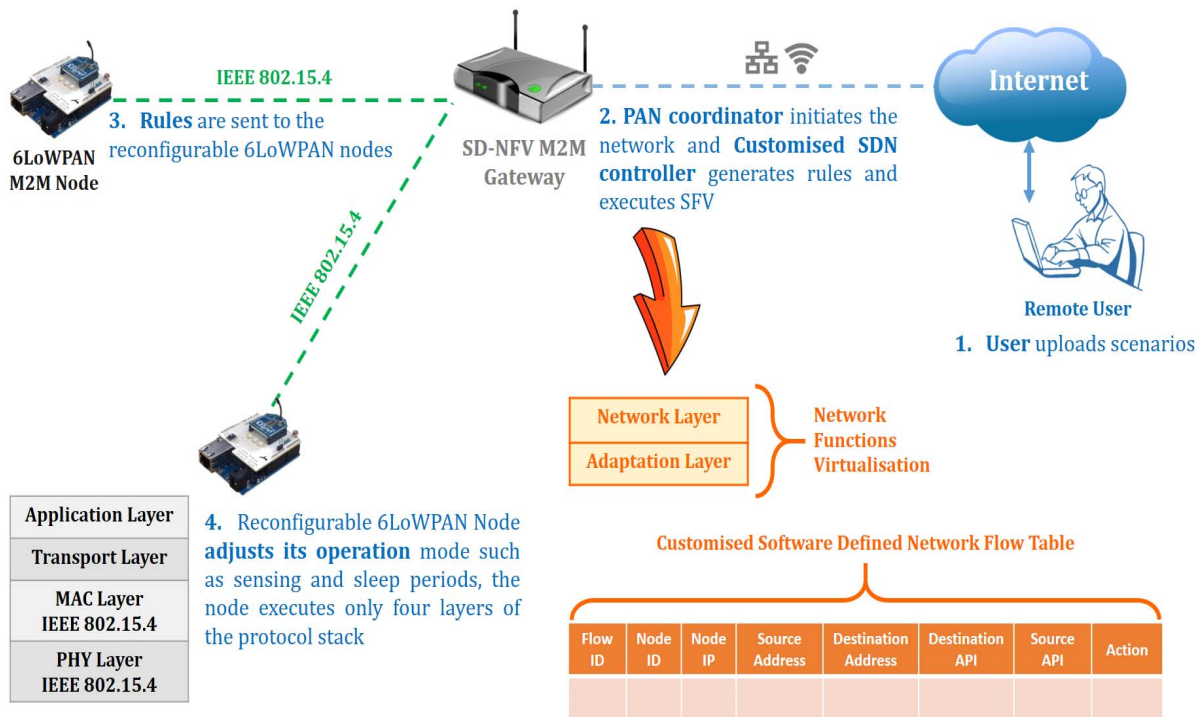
IEEE 802.15.4

6LoWPAN M2M Node

3. **Rules** are sent to the reconfigurable 6LoWPAN nodes

SD-NFV M2M Gateway

2. **PAN coordinator** initiates the network and **Customised SDN controller** generates rules and executes SFV

Internet

Remote User

1. **User** uploads scenarios

IEEE 802.15.4

| Network Layer |
|---|
| Adaptation Layer |

Network Functions Virtualisation

| Application Layer |
|---|
| Transport Layer |
| MAC Layer IEEE 802.15.4 |
| PHY Layer IEEE 802.15.4 |

4. Reconfigurable 6LoWPAN Node **adjusts its operation** mode such as sensing and sleep periods, the node executes only four layers of the protocol stack

Customised Software Defined Network Flow Table

| Flow ID | Node ID | Node IP | Source Address | Destination Address | Destination API | Source API | Action |
|---|---|---|---|---|---|---|---|
| | | | | | | | |